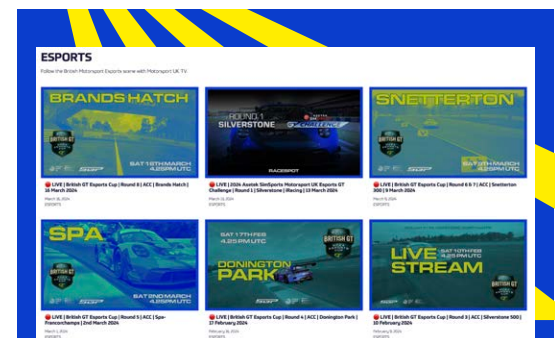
ESPORTS

Follow the British Motorsport Esports scene with Motorsport UK TV

BRANDS HATCH
BRITISH GT
SAT 16TH MARCH
4.25PM UTC

🔴 LIVE | British GT Esports Cup | Round 8 | ACC | Brands Hatch | 16 March 2024
March 16, 2024
ESPORTS

ROUND 1
SILVERSTONE
RACESPOT

🔴 LIVE | 25th Asetek SimSports Motorsport UK Esports GT Challenge | Round 1 | Silverstone | Racing | 13 March 2024
March 13, 2024
ESPORTS

SNETTERTON
BRITISH GT
SAT 9TH MARCH
4.25PM UTC

🔴 LIVE | British GT Esports Cup | Round 6 & 7 | ACC | Snetterton 300 | 9 March 2024
March 9, 2024
ESPORTS

SPA
BRITISH GT
SAT 2ND MARCH
4.25PM UTC

🔴 LIVE | British GT Esports Cup | Round 5 | ACC | Spa-Francorchamps | 2nd March 2024
March 1, 2024
ESPORTS

SAT 17TH FEB
4.25PM UTC
DONINGTON PARK
BRITISH GT

🔴 LIVE | British GT Esports Cup | Round 4 | ACC | Donington Park | 17 February 2024
February 16, 2024
ESPORTS

SAT 10TH FEB
4.25 PM UTC
LIVE STREAM
BRITISH GT

🔴 LIVE | British GT Esports Cup | Round 3 | ACC | Silverstone 500 | 10 February 2024
February 9, 2024
ESPORTS